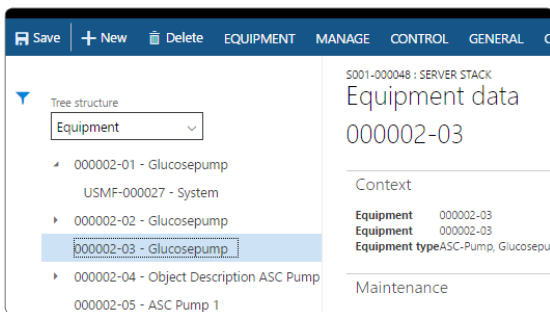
Save | New | Delete | EQUIPMENT | MANAGE | CONTROL | GENERAL | C

Tree structure
Equipment

000002-01 - Glucosepump
USMF-000027 - System
000002-02 - Glucosepump
000002-03 - Glucosepump
000002-04 - Object Description ASC Pump
000002-05 - ASC Pump 1

S001-000048 : SERVER STACK
Equipment data
000002-03

Context
Equipment 000002-03
Equipment 000002-03
Equipment type ASC-Pump, Glucosepu

Maintenance